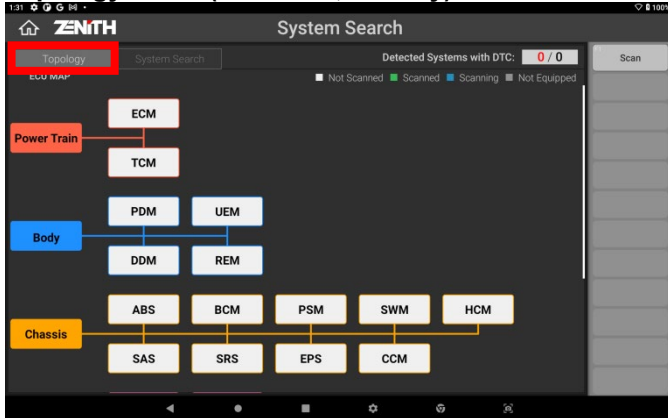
1:31

ZENITH

System Search

Topology

System Search

Detected Systems with DTC: 0 / 0

Scan

ECU MAP

Not Scanned Scanned Scanning Not Equipped

Power Train

ECM

TCM

Body

PDM

UEM

DDM

REM

Chassis

ABS

BCM

PSM

SWM

HCM

SAS

SRS

EPS

CCM